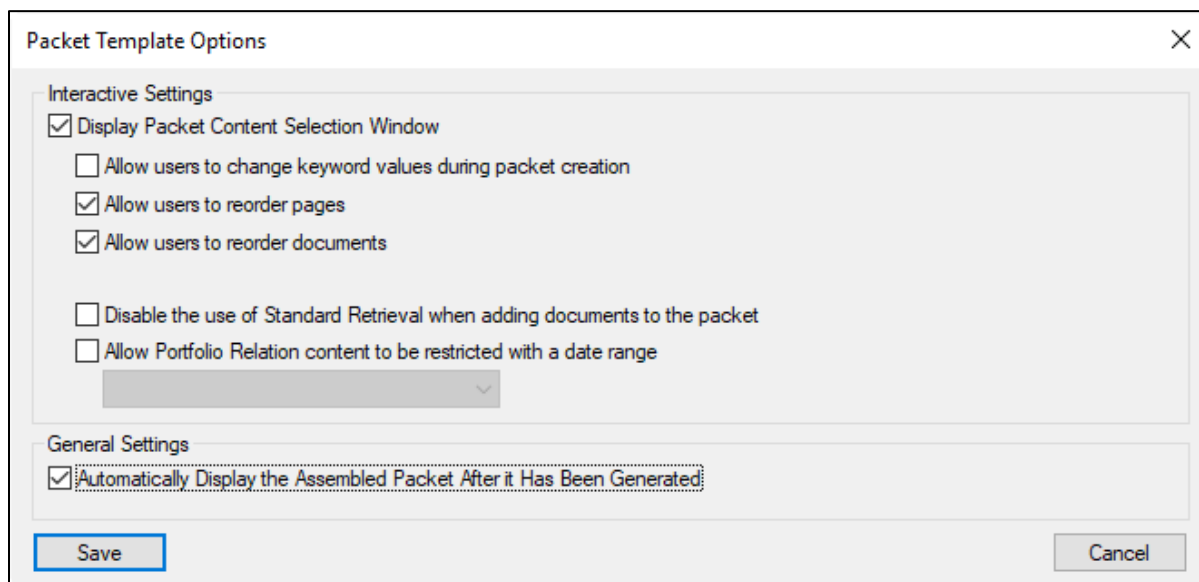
Packet Template Options

Interactive Settings

Display Packet Content Selection Window

Allow users to change keyword values during packet creation

Allow users to reorder pages

Allow users to reorder documents

Disable the use of Standard Retrieval when adding documents to the packet

Allow Portfolio Relation content to be restricted with a date range

General Settings

Automatically Display the Assembled Packet After it Has Been Generated

Save

Cancel